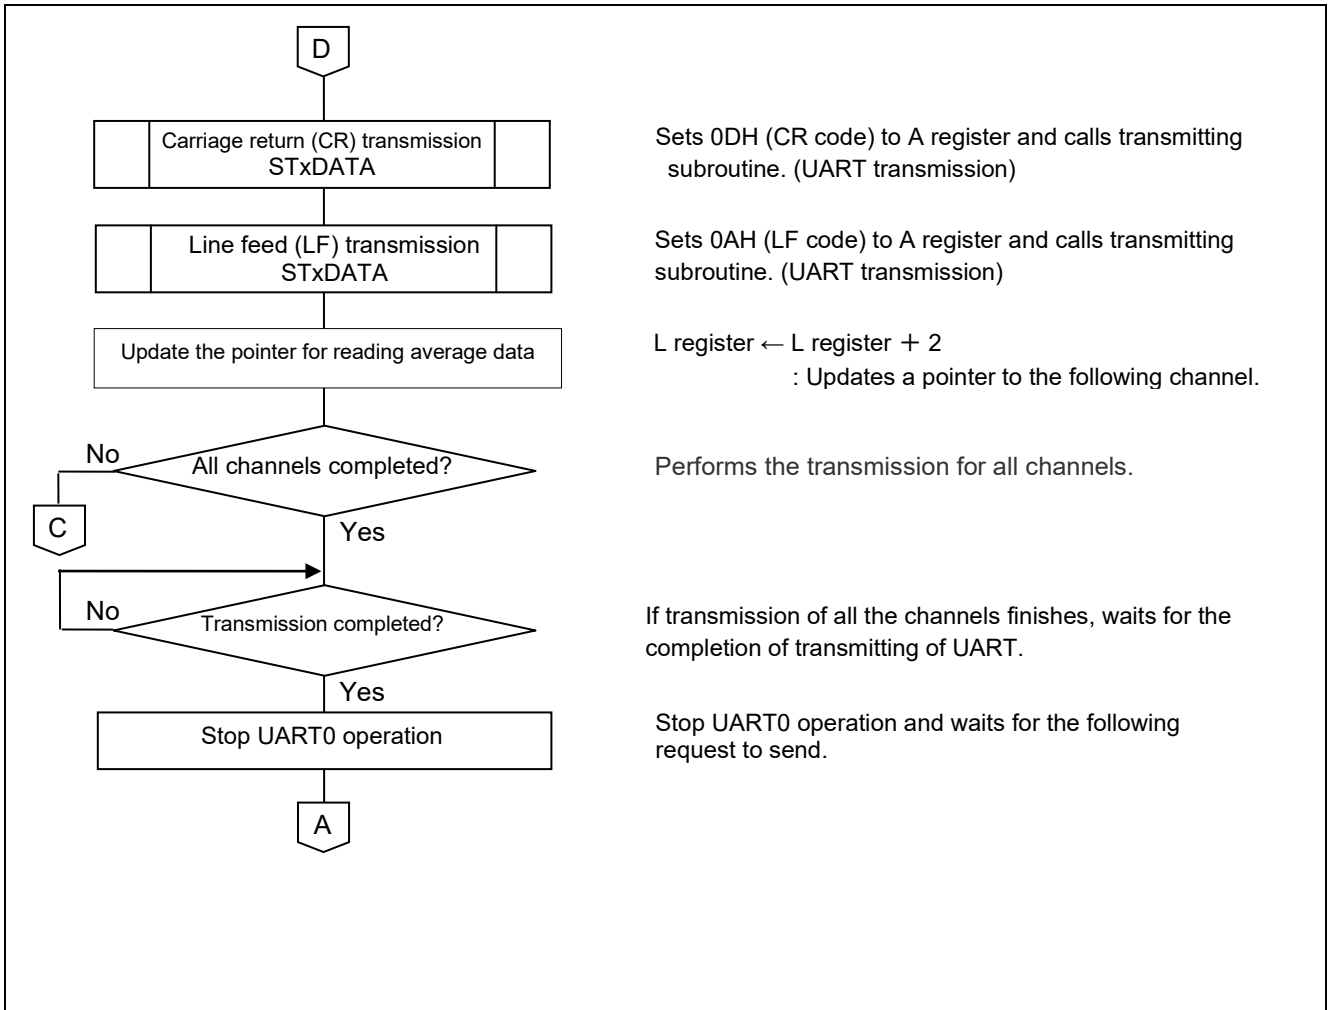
D

Carriage return (CR) transmission
STxDATA

Sets 0DH (CR code) to A register and calls transmitting subroutine. (UART transmission)

Line feed (LF) transmission
STxDATA

Sets 0AH (LF code) to A register and calls transmitting subroutine. (UART transmission)

Update the pointer for reading average data

L register ← L register ＋ 2
: Updates a pointer to the following channel.

No
All channels completed?

Performs the transmission for all channels.

C

Yes

No
Transmission completed?

If transmission of all the channels finishes, waits for the completion of transmitting of UART.

Yes

Stop UART0 operation

Stop UART0 operation and waits for the following request to send.

A